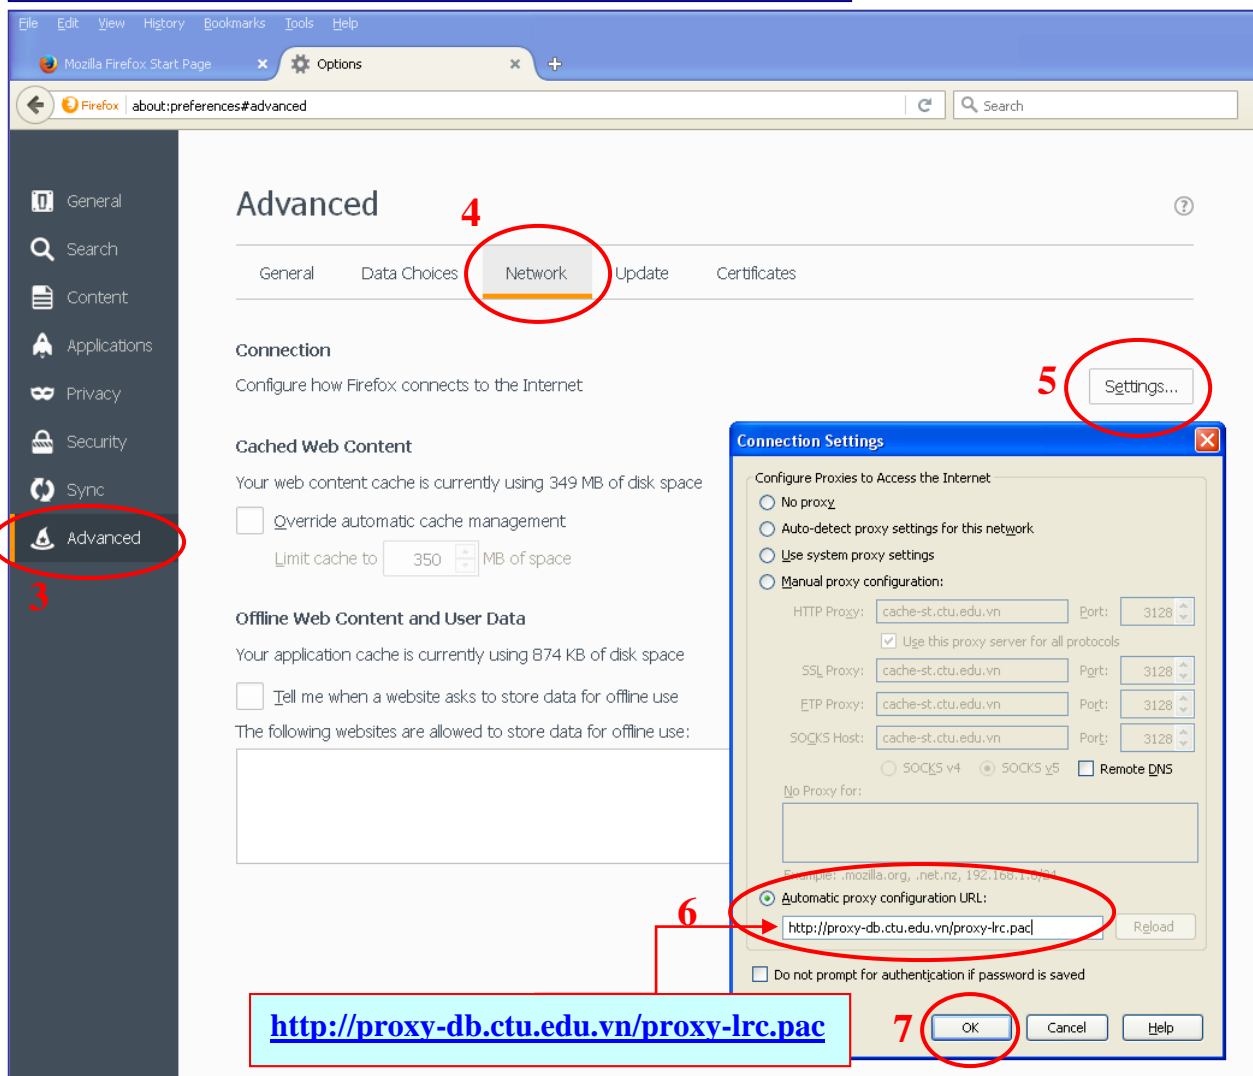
File Edit View History Bookmarks Tools Help

Mozilla Firefox Start Page ×
Options ×
+

Firefox about:preferences#advanced
Search

General
Search
Content
Applications
Privacy
Security
Sync
Advanced
3

Advanced
4
?

General Data Choices Network Update Certificates

Connection
Configure how Firefox connects to the Internet
5
Settings...

Cached Web Content
Your web content cache is currently using 349 MB of disk space
Override automatic cache management
Limit cache to 350 MB of space

Offline Web Content and User Data
Your application cache is currently using 874 KB of disk space
Tell me when a website asks to store data for offline use
The following websites are allowed to store data for offline use:

Connection Settings
Configure Proxies to Access the Internet
No proxy
Auto-detect proxy settings for this network
Use system proxy settings
Manual proxy configuration:
HTTP Proxy: cache-st.ctu.edu.vn Port: 3128
Use this proxy server for all protocols
SSL Proxy: cache-st.ctu.edu.vn Port: 3128
FTP Proxy: cache-st.ctu.edu.vn Port: 3128
SOCKS Host: cache-st.ctu.edu.vn Port: 3128
SOCKS v4 SOCKS v5 Remote DNS
No Proxy for:

Example: .mozilla.org, .net.nz, 192.168.1.0/24
Automatic proxy configuration URL:
6
http://proxy-db.ctu.edu.vn/proxy-lrc.pac
Reload
Do not prompt for authentication if password is saved

http://proxy-db.ctu.edu.vn/proxy-lrc.pac
7
OK Cancel Help